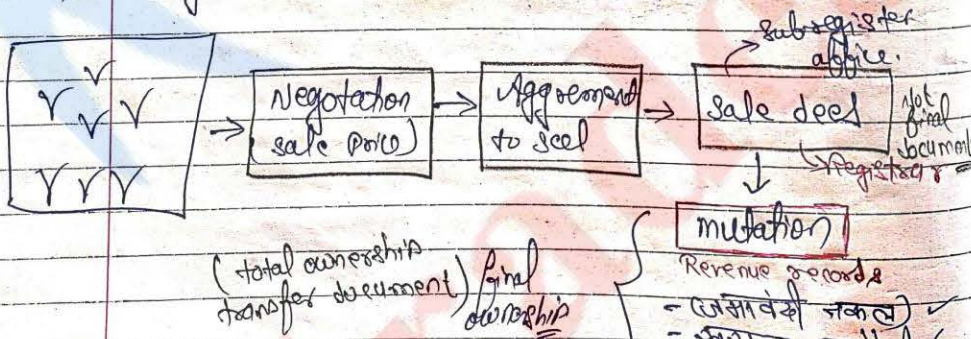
Negotation sale price

Aggreement to sell

sale deed

Sub register office.

Not final document

Registrar

mutation

Revenue records

(total ownership transfer document) final ownership

- (जमाबंदी नकल)

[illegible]